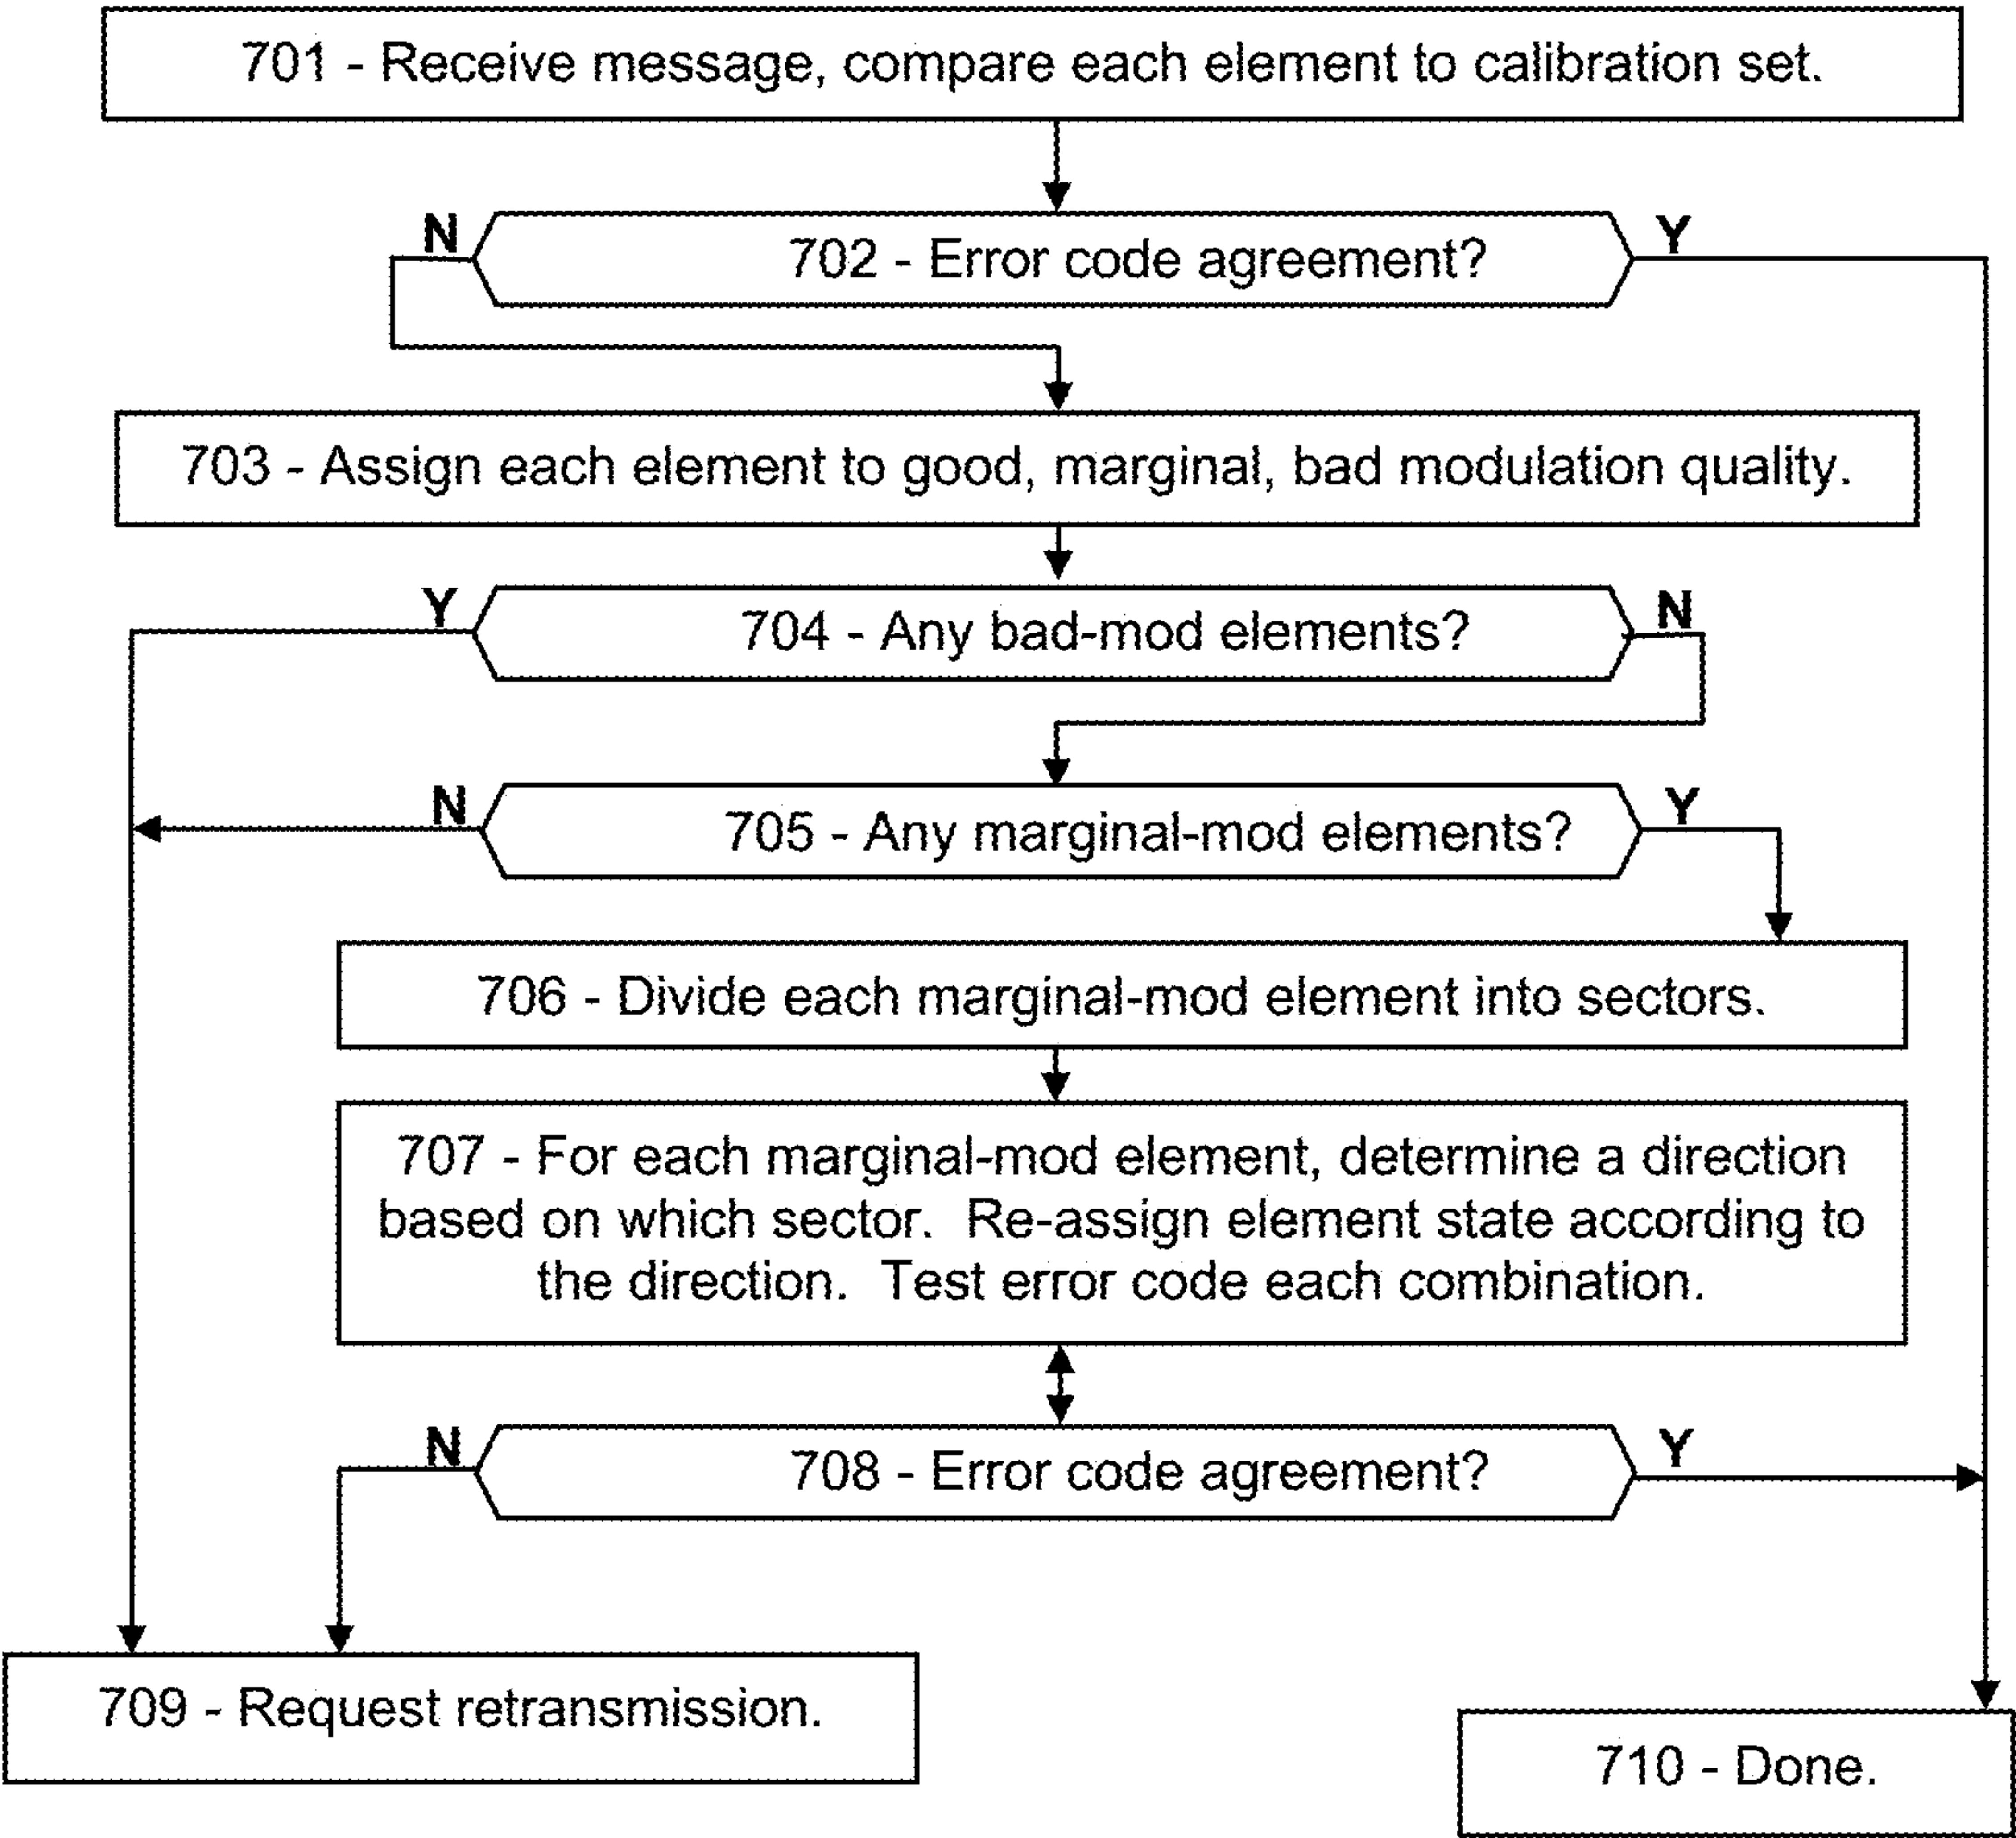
701 - Receive message, compare each element to calibration set.

N

702 - Error code agreement?

Y

703 - Assign each element to good, marginal, bad modulation quality.

Y

704 - Any bad-mod elements?

N

N

705 - Any marginal-mod elements?

Y

706 - Divide each marginal-mod element into sectors.

707 - For each marginal-mod element, determine a direction based on which sector. Re-assign element state according to the direction. Test error code each combination.

N

708 - Error code agreement?

Y

709 - Request retransmission.

710 - Done.